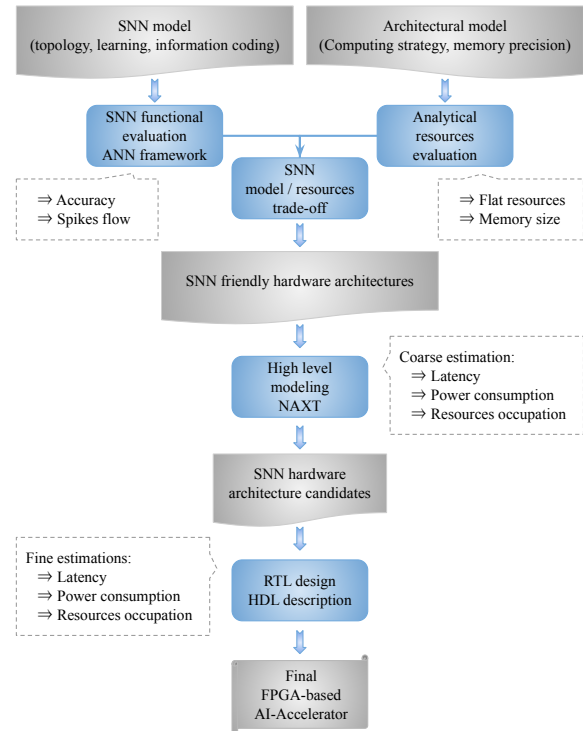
SNN model
(topology, learning, information coding)

Architectural model
(Computing strategy, memory precision)

SNN functional evaluation
ANN framework

Analytical resources evaluation

SNN
model / resources
trade-off

⇒ Accuracy
⇒ Spikes flow

⇒ Flat resources
⇒ Memory size

SNN friendly hardware architectures

High level modeling
NAXT

Coarse estimation:
⇒ Latency
⇒ Power consumption
⇒ Resources occupation

SNN hardware
architecture candidates

Fine estimations:
⇒ Latency
⇒ Power consumption
⇒ Resources occupation

RTL design
HDL description

Final
FPGA-based
AI-Accelerator